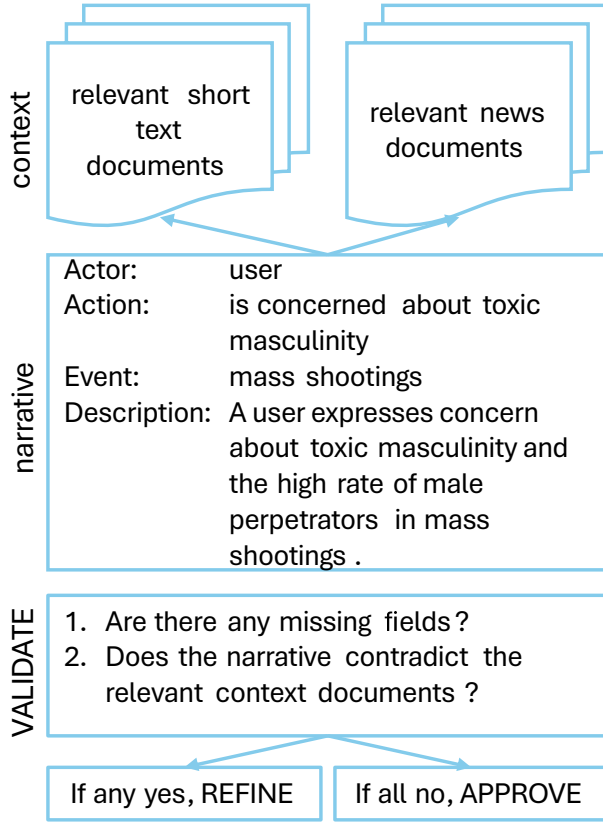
context

relevant short text documents

relevant news documents

narrative

| | |
|---|---|
| Actor: | user |
| Action: | is concerned about toxic masculinity |
| Event: | mass shootings |
| Description: | A user expresses concern about toxic masculinity and the high rate of male perpetrators in mass shootings . |

VALIDATE

1. Are there any missing fields ?
2. Does the narrative contradict the relevant context documents ?

If any yes, REFINE

If all no, APPROVE